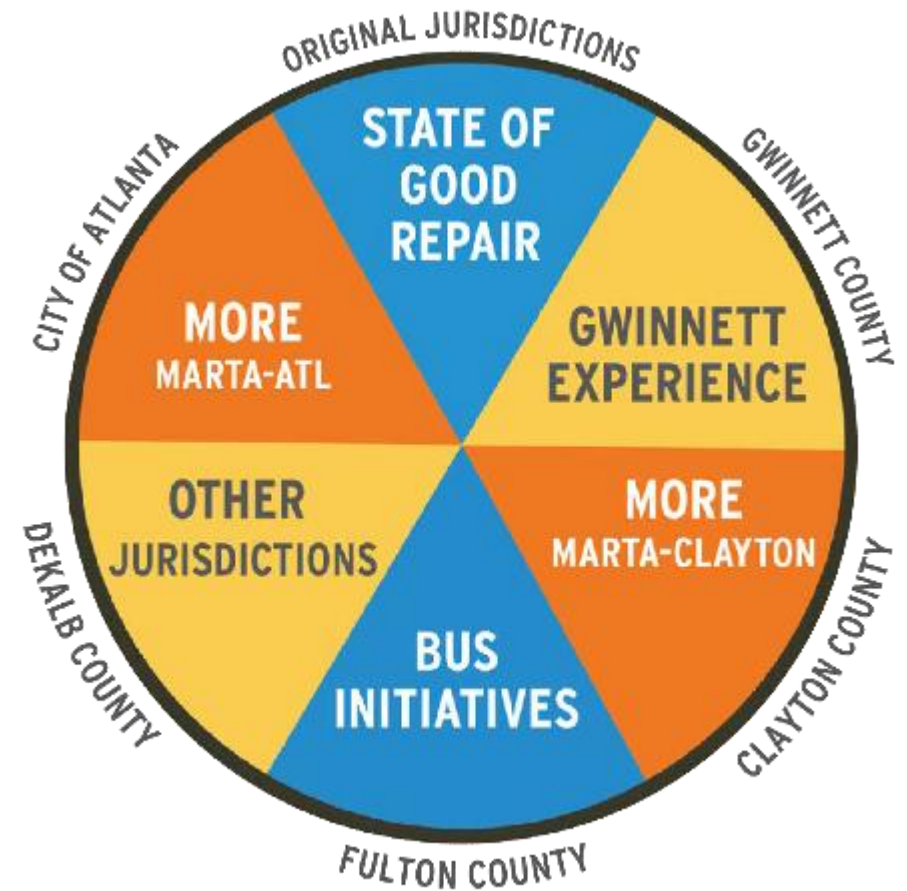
ORIGINAL JURISDICTIONS

STATE OF GOOD REPAIR

GWINNETT COUNTY

GWINNETT EXPERIENCE

CLAYTON COUNTY

MORE MARTA-CLAYTON

FULTON COUNTY

BUS INITIATIVES

DEKALB COUNTY

OTHER JURISDICTIONS

CITY OF ATLANTA

MORE MARTA-ATL